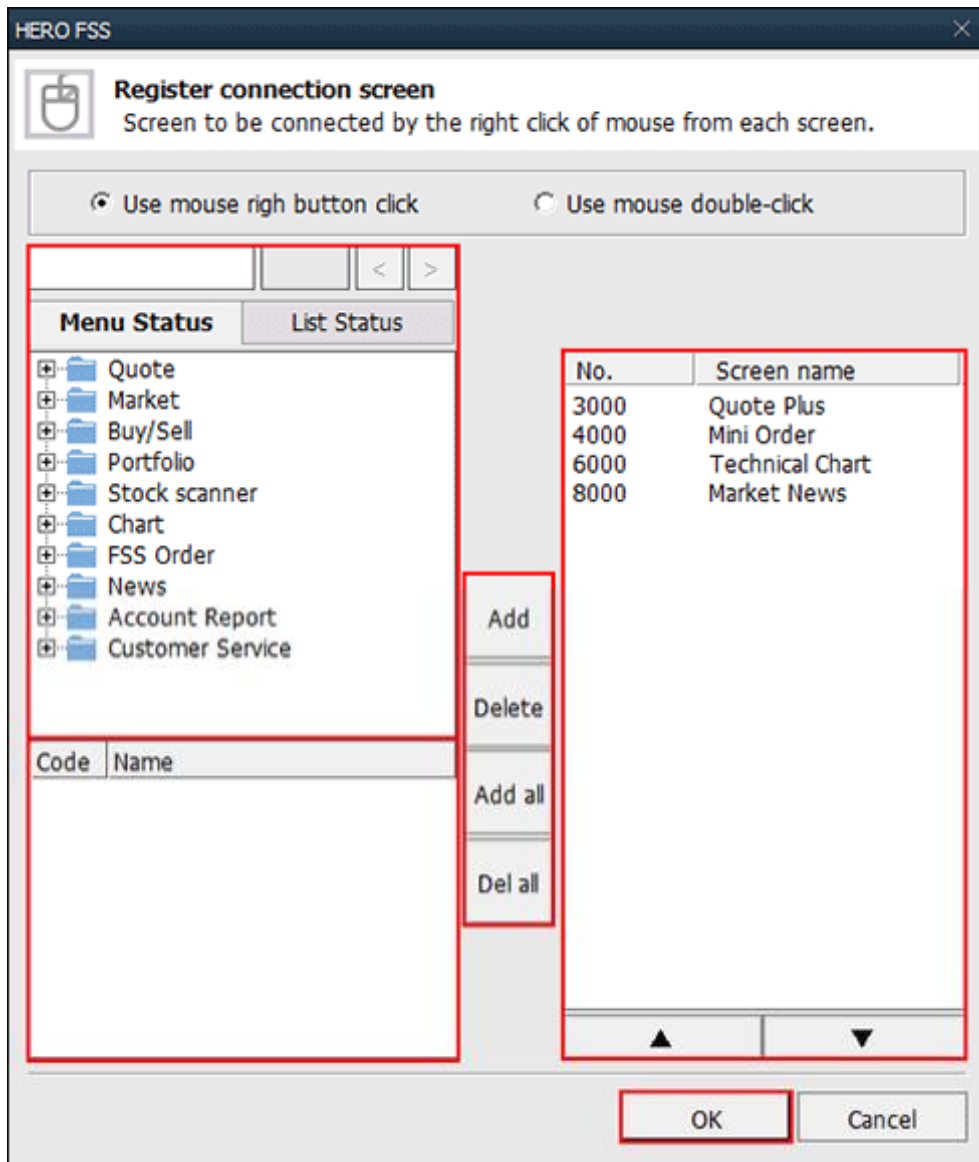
HERO FSS

Register connection screen
Screen to be connected by the right click of mouse from each screen.

Use mouse righ button click
Use mouse double-click

< >

Menu Status | List Status

Quote
Market
Buy/Sell
Portfolio
Stock scanner
Chart
FSS Order
News
Account Report
Customer Service

| Code | Name |
|---|---|

Add
Delete
Add all
Del all

| No. | Screen name |
|---|---|
| 3000 | Quote Plus |
| 4000 | Mini Order |
| 6000 | Technical Chart |
| 8000 | Market News |

▲ ▼

OK
Cancel